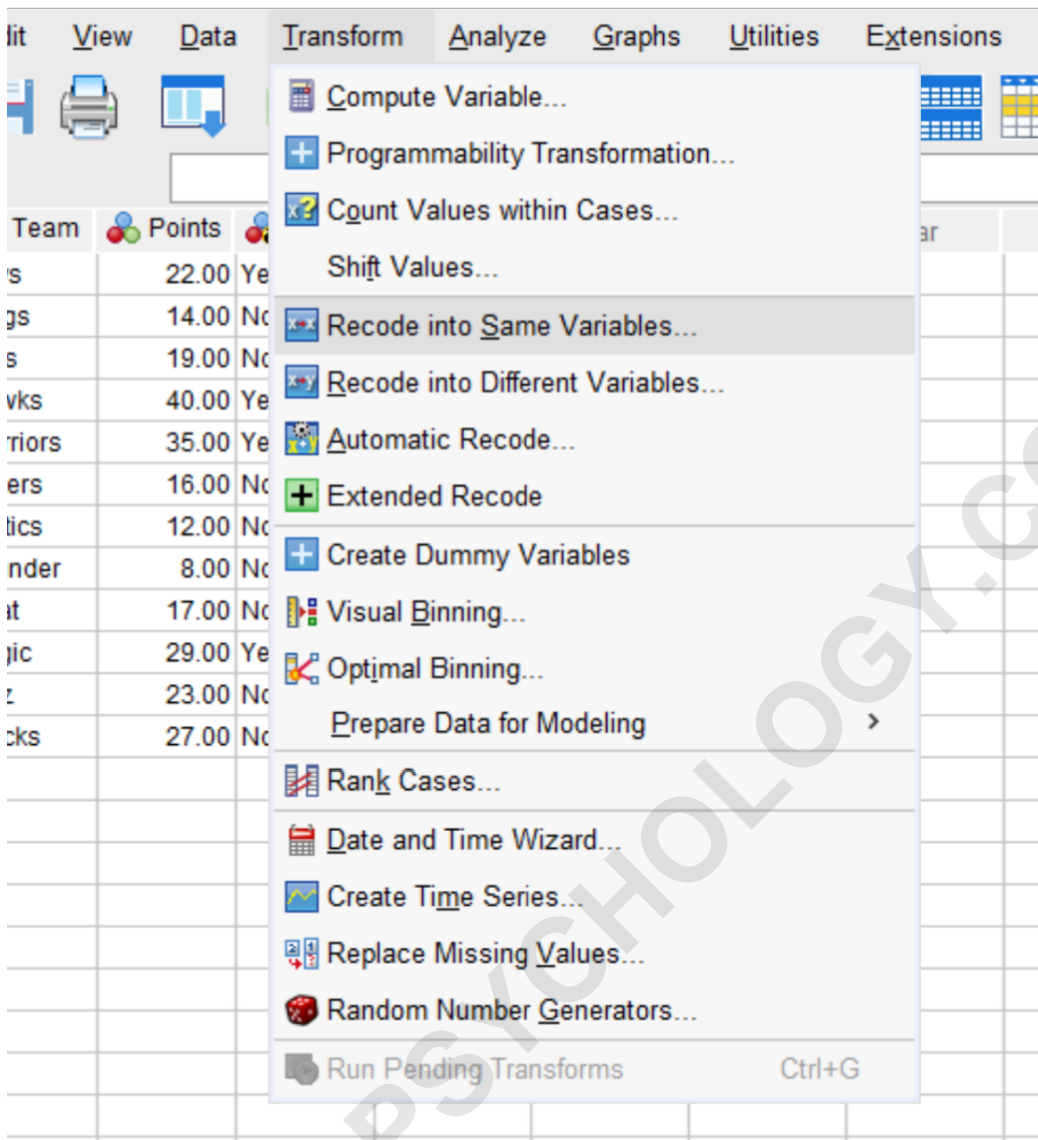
dit View Data Transform Analyze Graphs Utilities Extensions

Compute Variable...
Programmability Transformation...
Count Values within Cases...
Shift Values...
Recode into Same Variables...
Recode into Different Variables...
Automatic Recode...
Extended Recode
Create Dummy Variables
Visual Binning...
Optimal Binning...
Prepare Data for Modeling >
Rank Cases...
Date and Time Wizard...
Create Time Series...
Replace Missing Values...
Random Number Generators...
Run Pending Transforms Ctrl+G

| Team | Points | |
|---|---|---|
| s | 22.00 | Ye |
| gs | 14.00 | No |
| s | 19.00 | No |
| vks | 40.00 | Ye |
| rriors | 35.00 | Ye |
| ers | 16.00 | No |
| tics | 12.00 | No |
| nder | 8.00 | No |
| at | 17.00 | No |
| gic | 29.00 | Ye |
| z | 23.00 | No |
| cks | 27.00 | No |

ar

PSYCHOLOGY.C